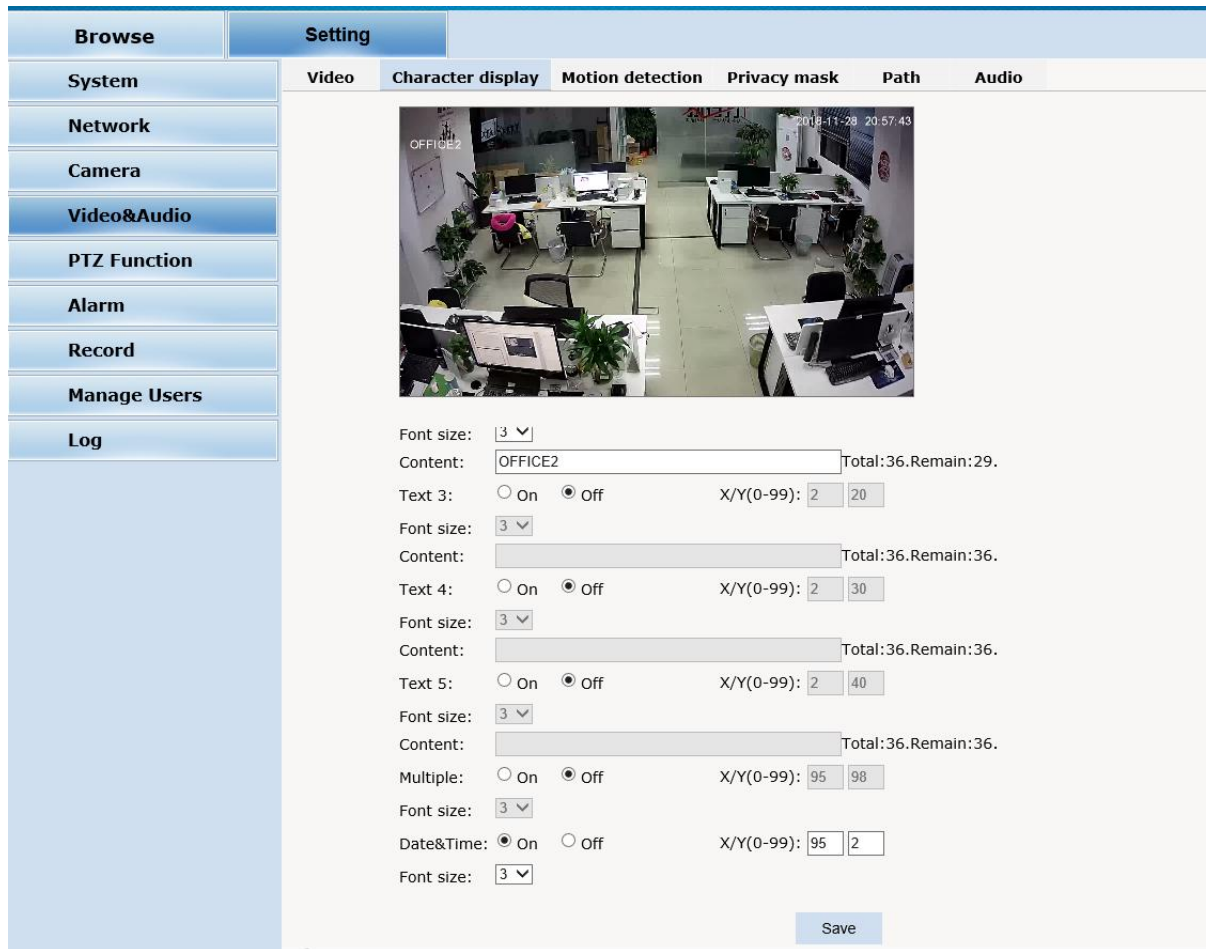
Browse
Setting

System
Network
Camera
Video&Audio
PTZ Function
Alarm
Record
Manage Users
Log

Video | Character display | Motion detection | Privacy mask | Path | Audio

OFFICE2
2018-11-28 20:57:43

Font size: 3

Content: OFFICE2 Total:36.Remain:29.

Text 3: On Off X/Y(0-99): 2 20

Font size: 3

Content: Total:36.Remain:36.

Text 4: On Off X/Y(0-99): 2 30

Font size: 3

Content: Total:36.Remain:36.

Text 5: On Off X/Y(0-99): 2 40

Font size: 3

Content: Total:36.Remain:36.

Multiple: On Off X/Y(0-99): 95 98

Font size: 3

Date&Time: On Off X/Y(0-99): 95 2

Font size: 3

Save